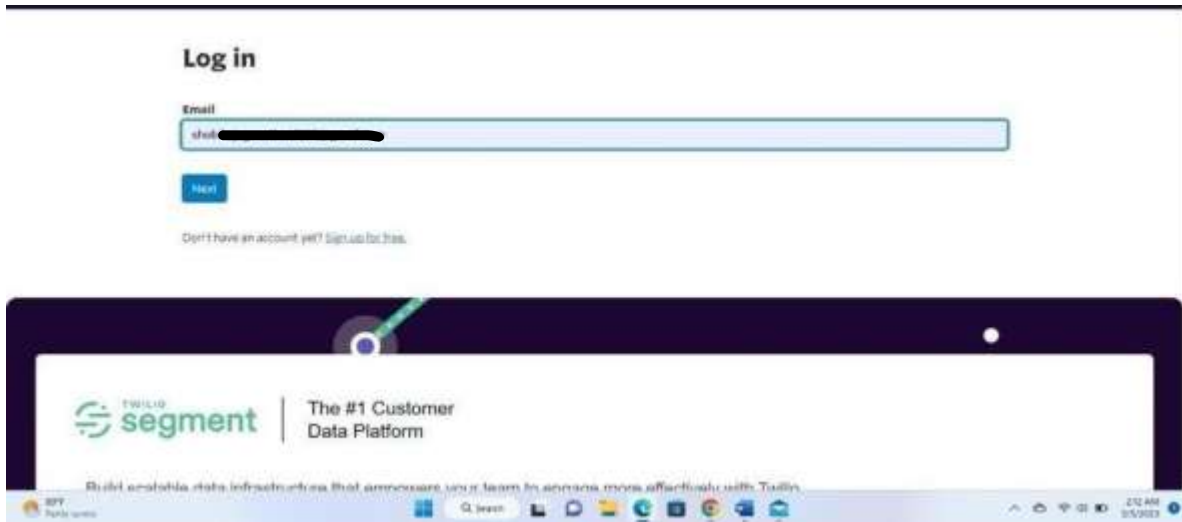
Log in

Email

shel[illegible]

Next

Don't have an account yet? Sign up for free.

TWILIO segment | The #1 Customer Data Platform

Build scalable data infrastructure that empowers your team to engage more effectively with Twilio

89°F Partly sunny

Search

2:12 AM 9/5/2023